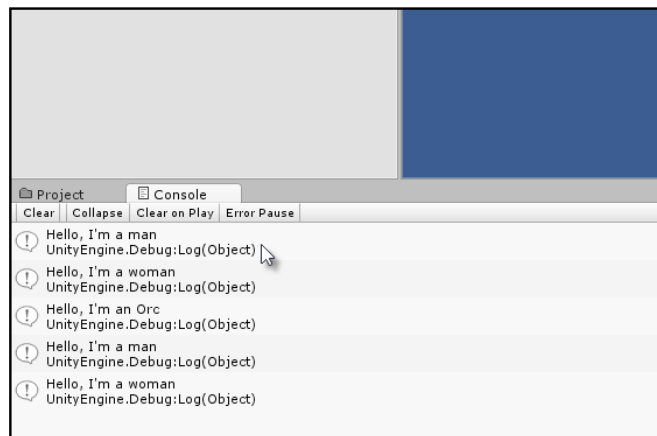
Project
Console

Clear | Collapse | Clear on Play | Error Pause

Hello, I'm a man
UnityEngine.Debug:Log(Object)

Hello, I'm a woman
UnityEngine.Debug:Log(Object)

Hello, I'm an Orc
UnityEngine.Debug:Log(Object)

Hello, I'm a man
UnityEngine.Debug:Log(Object)

Hello, I'm a woman
UnityEngine.Debug:Log(Object)